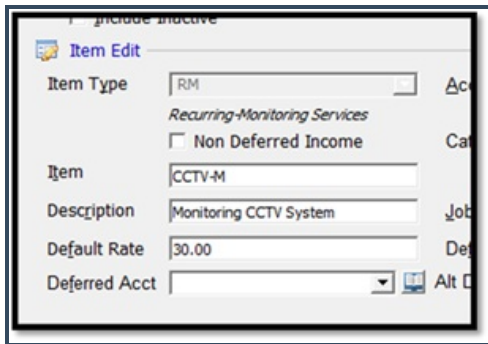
Include Inactive

Item Edit

Item Type RM

Recurring-Monitoring Services

Non Deferred Income

Item CCTV-M

Description Monitoring CCTV System

Default Rate 30.00

Deferred Acct

Ac

Cat

Job

De

Alt D